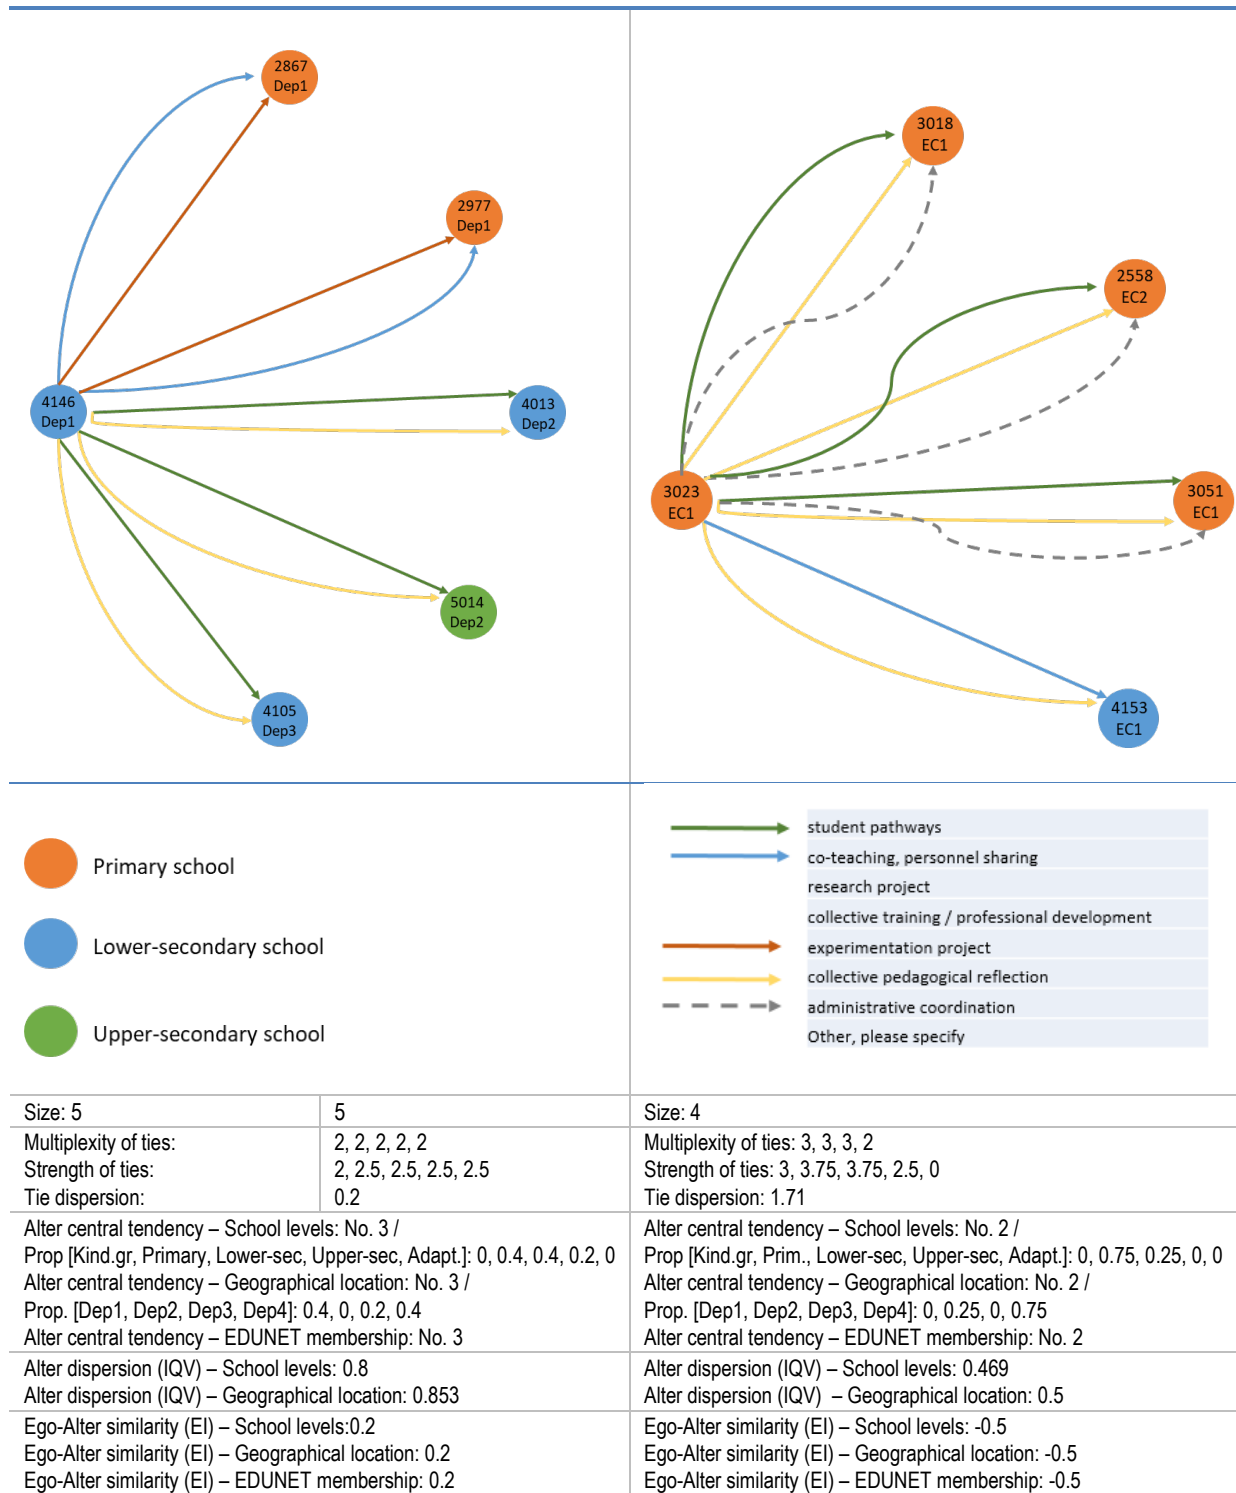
2867
Dep1

2977
Dep1

4146
Dep1

4013
Dep2

5014
Dep2

4105
Dep3

3018
EC1

2558
EC2

3023
EC1

3051
EC1

4153
EC1

Primary school

Lower-secondary school

Upper-secondary school

student pathways
co-teaching, personnel sharing
research project
collective training / professional development
experimentation project
collective pedagogical reflection
administrative coordination
Other, please specify

| Size: 5 | 5 | Size: 4 |
|---|---|---|
| Multiplexity of ties: Strength of ties: Tie dispersion: | 2, 2, 2, 2, 2 2, 2.5, 2.5, 2.5, 2.5 0.2 | Multiplexity of ties: 3, 3, 3, 2 Strength of ties: 3, 3.75, 3.75, 2.5, 0 Tie dispersion: 1.71 |
| Alter central tendency – School levels: No. 3 / Prop [Kind.gr, Primary, Lower-sec, Upper-sec, Adapt.]: 0, 0.4, 0.4, 0.2, 0 Alter central tendency – Geographical location: No. 3 / Prop. [Dep1, Dep2, Dep3, Dep4]: 0.4, 0, 0.2, 0.4 Alter central tendency – EDUNET membership: No. 3 | | Alter central tendency – School levels: No. 2 / Prop [Kind.gr, Prim., Lower-sec, Upper-sec, Adapt.]: 0, 0.75, 0.25, 0, 0 Alter central tendency – Geographical location: No. 2 / Prop. [Dep1, Dep2, Dep3, Dep4]: 0, 0.25, 0, 0.75 Alter central tendency – EDUNET membership: No. 2 |
| Alter dispersion (IQV) – School levels: 0.8 Alter dispersion (IQV) – Geographical location: 0.853 | | Alter dispersion (IQV) – School levels: 0.469 Alter dispersion (IQV) – Geographical location: 0.5 |
| Ego-Alter similarity (EI) – School levels:0.2 Ego-Alter similarity (EI) – Geographical location: 0.2 Ego-Alter similarity (EI) – EDUNET membership: 0.2 | | Ego-Alter similarity (EI) – School levels: -0.5 Ego-Alter similarity (EI) – Geographical location: -0.5 Ego-Alter similarity (EI) – EDUNET membership: -0.5 |